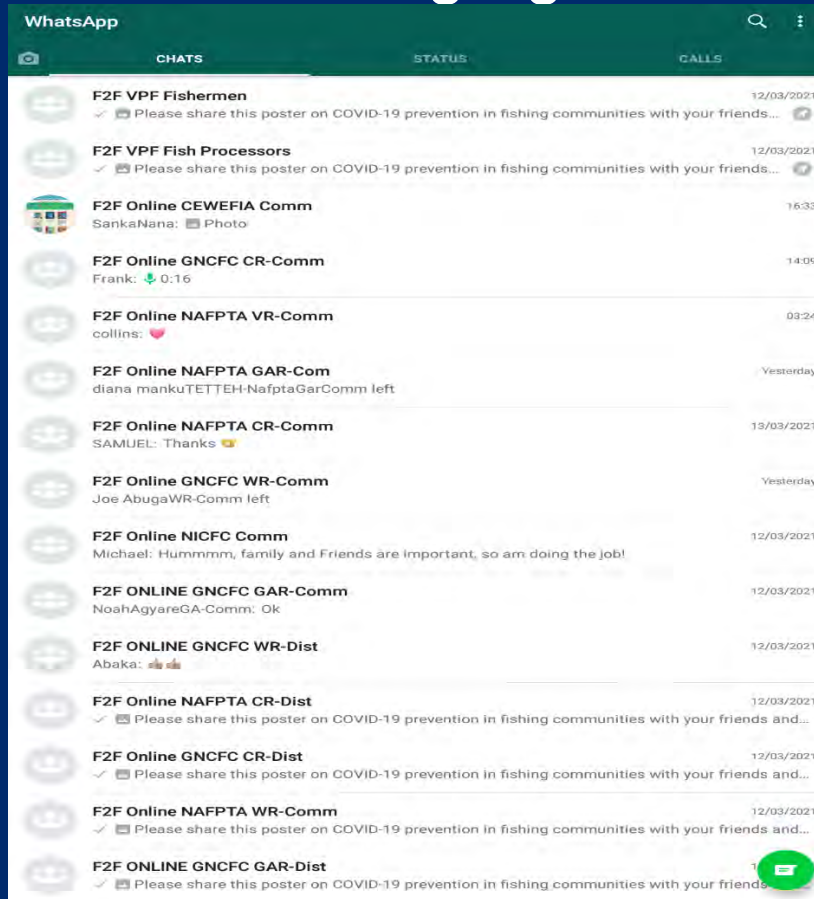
WhatsApp

CHATS STATUS CALLS

F2F VPF Fishermen 12/03/2021
Please share this poster on COVID-19 prevention in fishing communities with your friends...

F2F VPF Fish Processors 12/03/2021
Please share this poster on COVID-19 prevention in fishing communities with your friends...

F2F Online CEWEFIA Comm 16:33
SankaNana: Photo

F2F Online GNCFC CR-Comm 14:09
Frank: 0:16

F2F Online NAFPTA VR-Comm 03:24
collins:

F2F Online NAFPTA GAR-Com Yesterday
diana mankuTETTEH-NafptaGarComm left

F2F Online NAFPTA CR-Comm 13/03/2021
SAMUEL: Thanks

F2F Online GNCFC WR-Comm Yesterday
Joe AbugaWR-Comm left

F2F Online NICFC Comm 12/03/2021
Michael: Hummmm, family and Friends are important, so am doing the job!

F2F ONLINE GNCFC GAR-Comm 12/03/2021
NoahAgyareGA-Comm: Ok

F2F ONLINE GNCFC WR-Dist 12/03/2021
Abaka:

F2F Online NAFPTA CR-Dist 12/03/2021
Please share this poster on COVID-19 prevention in fishing communities with your friends and...

F2F Online GNCFC CR-Dist 12/03/2021
Please share this poster on COVID-19 prevention in fishing communities with your friends and...

F2F Online NAFPTA WR-Comm 12/03/2021
Please share this poster on COVID-19 prevention in fishing communities with your friends and...

F2F ONLINE GNCFC GAR-Dist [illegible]
Please share this poster on COVID-19 prevention in fishing communities with your friends